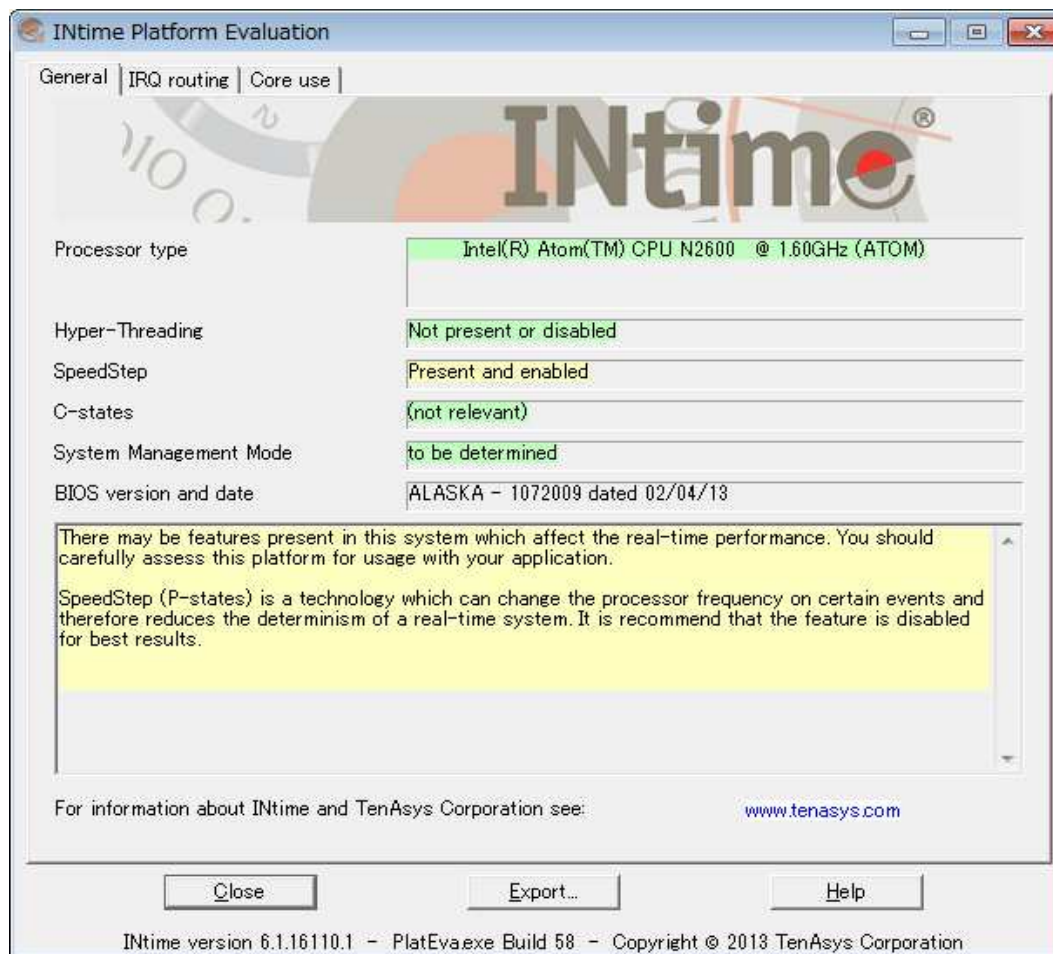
INtime Platform Evaluation

General | IRQ routing | Core use

INtime®

Processor type | Intel(R) Atom(TM) CPU N2600 @ 1.60GHz (ATOM)

Hyper-Threading | Not present or disabled

SpeedStep | Present and enabled

C-states | (not relevant)

System Management Mode | to be determined

BIOS version and date | ALASKA - 1072009 dated 02/04/13

There may be features present in this system which affect the real-time performance. You should carefully assess this platform for usage with your application.

SpeedStep (P-states) is a technology which can change the processor frequency on certain events and therefore reduces the determinism of a real-time system. It is recommend that the feature is disabled for best results.

For information about INtime and TenAsys Corporation see: www.tenasys.com

Close Export... Help

INtime version 6.1.16110.1 - PlatEva.exe Build 58 - Copyright © 2013 TenAsys Corporation